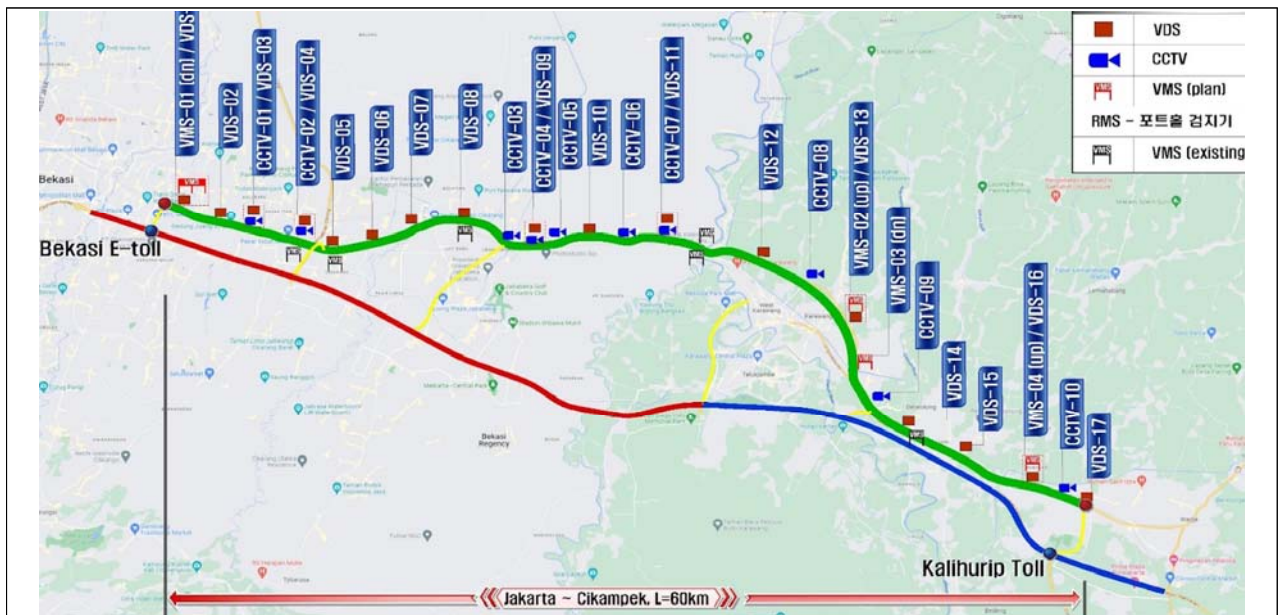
VDS
CCTV
VMS (plan)
RMS - 포트홀 검지기
VMS (existing

VMS-01 (dn) / VDS
VDS-02
CCTV-01 / VDS-03
CCTV-02 / VDS-04
VDS-05
VDS-06
VDS-07
VDS-08
CCTV-03
CCTV-04 / VDS-09
CCTV-05
VDS-10
CCTV-06
CCTV-07 / VDS-11
VDS-12
CCTV-08
VMS-02 (up) / VDS-13
VMS-03 (dn)
CCTV-09
VDS-14
VDS-15
VMS-04 (up) / VDS-16
CCTV-10
VDS-17

Bekasi
Bekasi E-toll
Bekasi Regency
Kalihurip Toll

Jakarta ~ Cikampek, L=60km